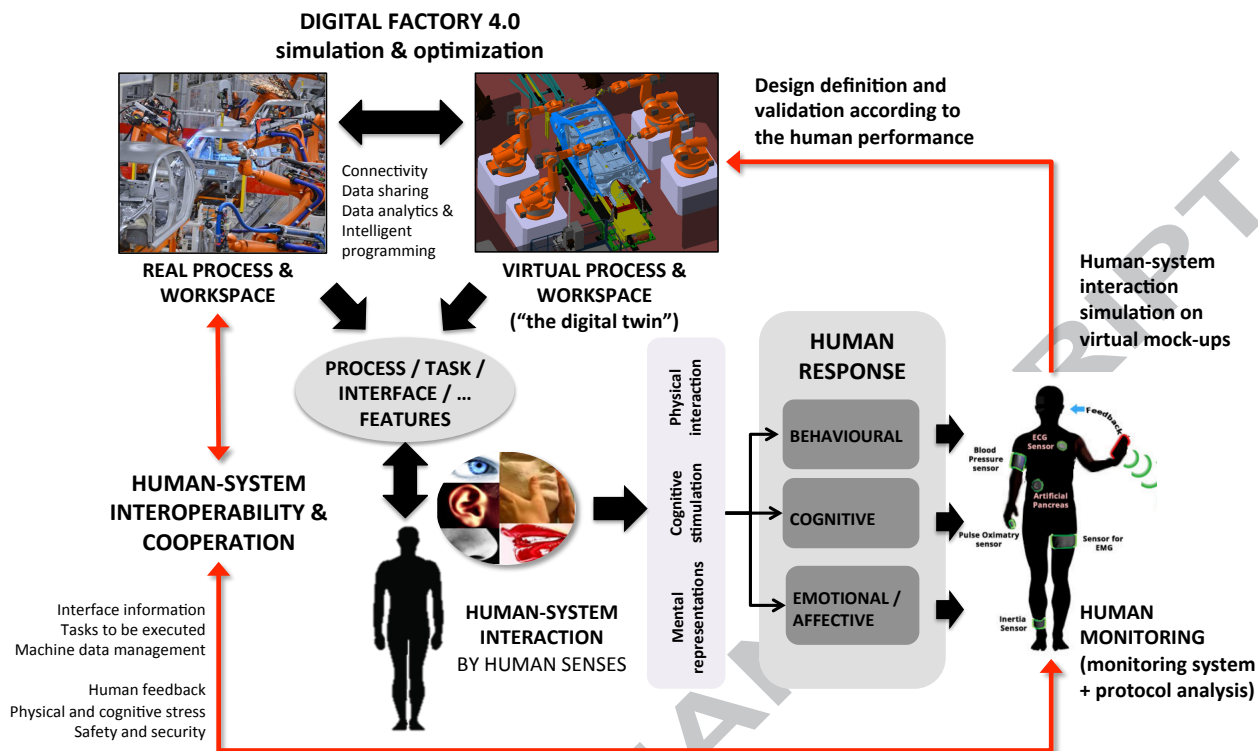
DIGITAL FACTORY 4.0
simulation & optimization

Design definition and validation according to the human performance

Connectivity
Data sharing
Data analytics &
Intelligent programming

REAL PROCESS & WORKSPACE

VIRTUAL PROCESS & WORKSPACE
("the digital twin")

Human-system interaction simulation on virtual mock-ups

PROCESS / TASK / INTERFACE / … FEATURES

HUMAN RESPONSE

Physical interaction

Cognitive stimulation

Mental representations

BEHAVIOURAL

COGNITIVE

EMOTIONAL / AFFECTIVE

HUMAN-SYSTEM INTEROPERABILITY & COOPERATION

HUMAN-SYSTEM INTERACTION
BY HUMAN SENSES

Feedback
ECG Sensor
Blood Pressure sensor
Artificial Pancreas
Pulse Oximatry sensor
Sensor for EMG
Inertia Sensor

HUMAN MONITORING
(monitoring system + protocol analysis)

Interface information
Tasks to be executed
Machine data management

Human feedback
Physical and cognitive stress
Safety and security